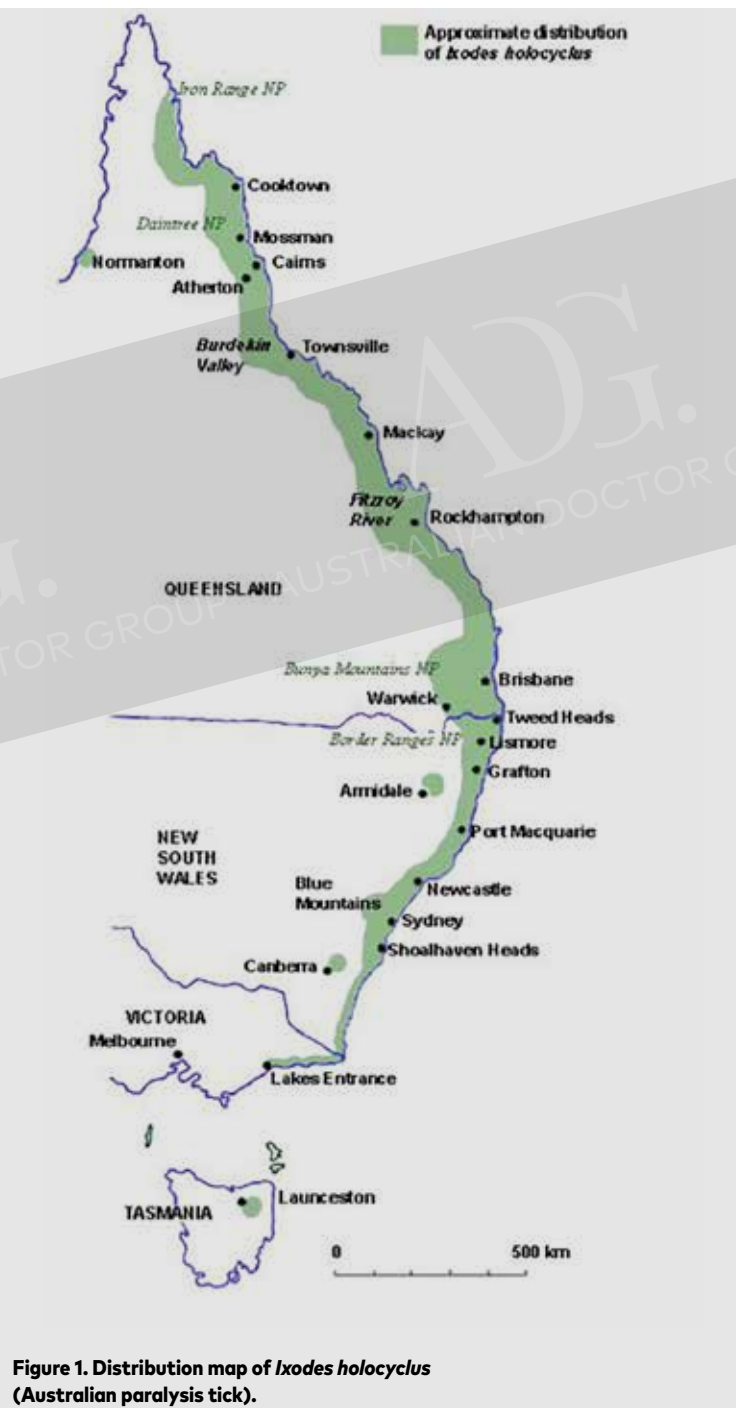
Approximate distribution of Ixodes holocyclus

Iron Range NP

Cooktown

Daintree NP

Mossman

Cairns

Normanton

Atherton

Burdekin Valley

Townsville

Mackay

Fitzroy River

Rockhampton

QUEENSLAND

AUSTRALIAN DOCTOR GROUP

Bunya Mountains NP

Brisbane

Warwick

Tweed Heads

Border Ranges NP

Lismore

Grafton

Armidale

NEW SOUTH WALES

Port Macquarie

Blue Mountains

Newcastle

Sydney

Shoalhaven Heads

Canberra

VICTORIA

Melbourne

Lakes Entrance

TASMANIA

Launceston

0

500 km

Figure 1. Distribution map of Ixodes holocyclus (Australian paralysis tick).